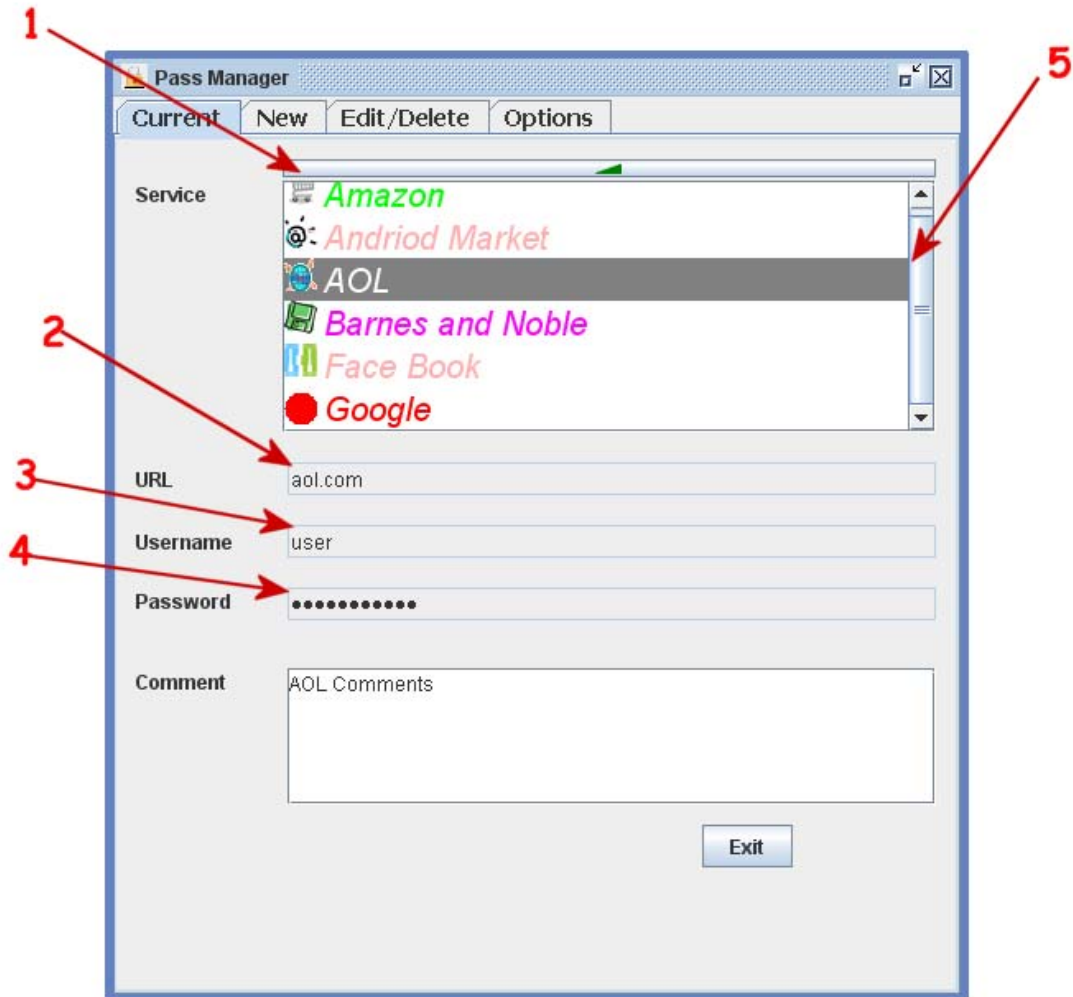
1

5

Pass Manager

Current | New | Edit/Delete | Options

Service

Amazon
Andriod Market
AOL
Barnes and Noble
Face Book
Google

2

3

4

URL aol.com

Username user

Password ●●●●●●●●●●●

Comment AOL Comments

Exit